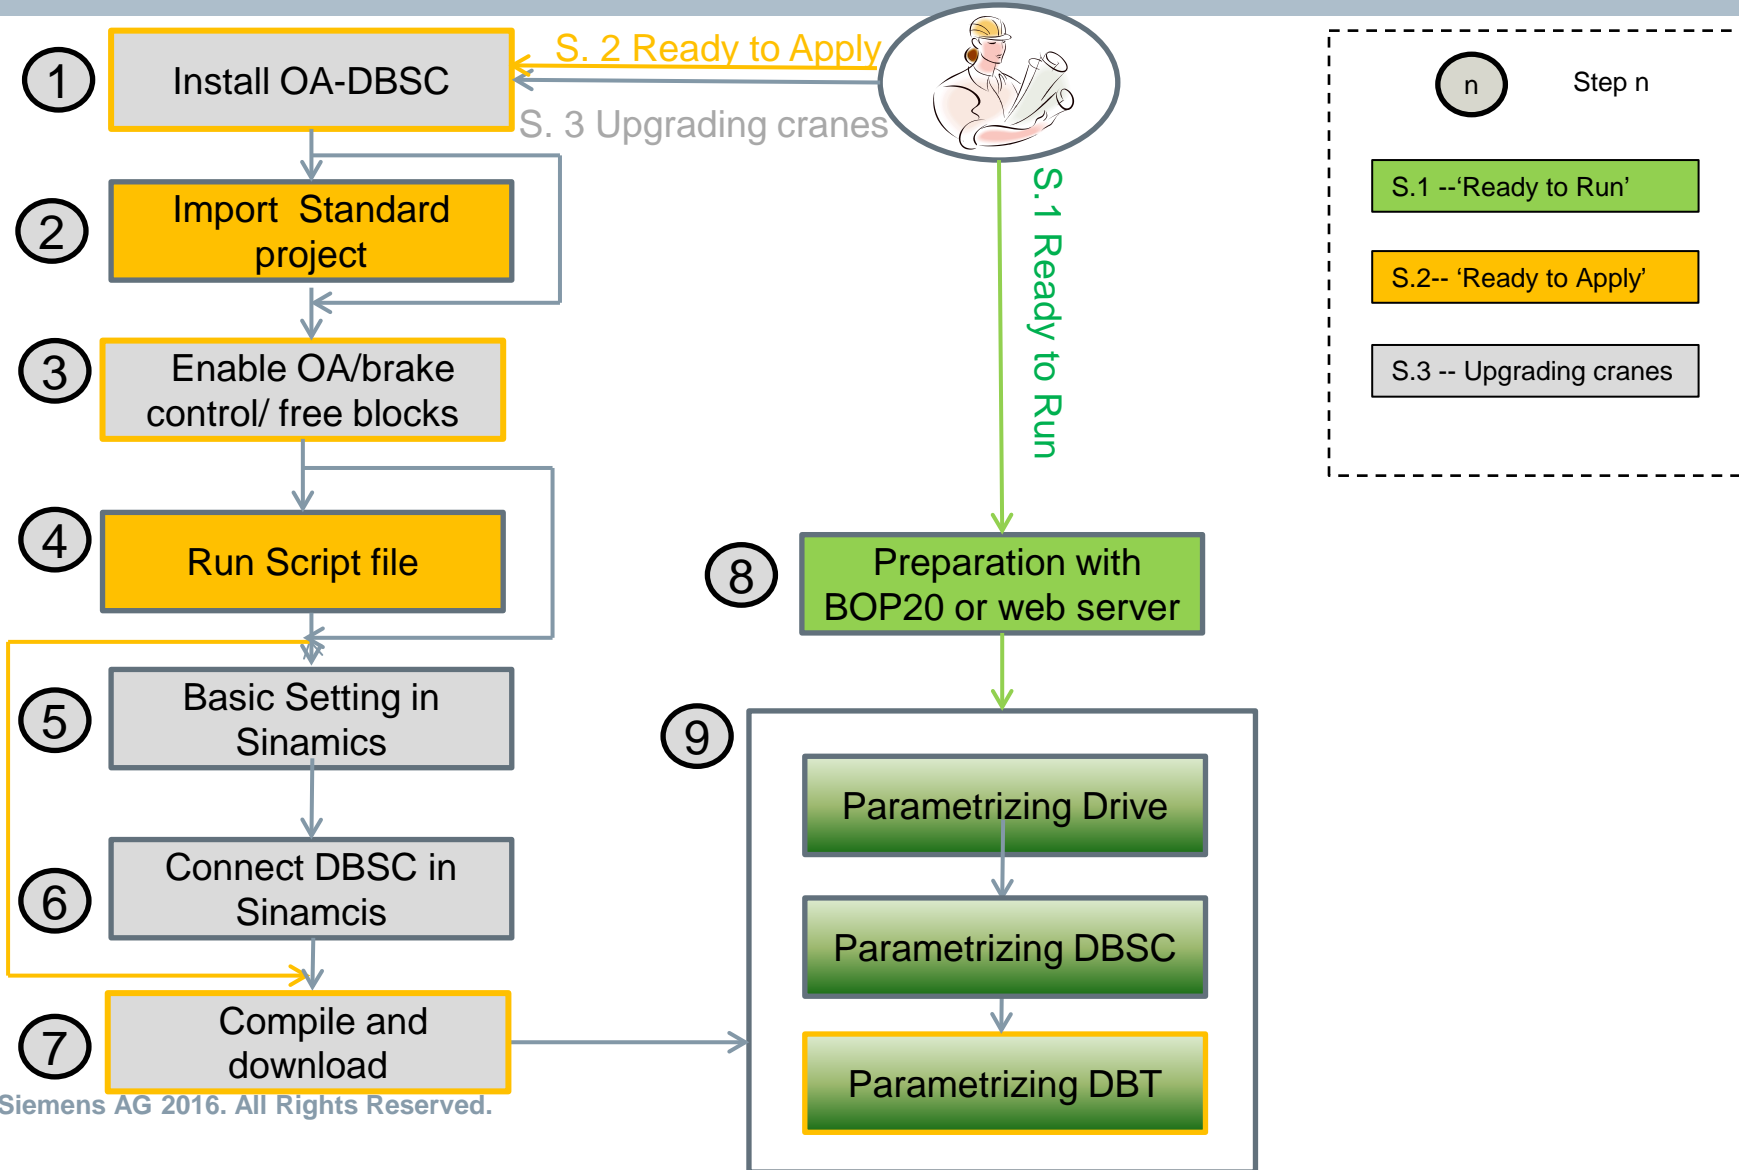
1 Install OA-DBSC

S. 2 Ready to Apply

S. 3 Upgrading cranes

2 Import Standard project

3 Enable OA/brake control/ free blocks

4 Run Script file

5 Basic Setting in Sinamics

6 Connect DBSC in Sinamcis

7 Compile and download

S.1 Ready to Run

8 Preparation with BOP20 or web server

9

Parametrizing Drive

Parametrizing DBSC

Parametrizing DBT

n Step n

S.1 --‘Ready to Run’

S.2-- ‘Ready to Apply’

S.3 -- Upgrading cranes

Siemens AG 2016. All Rights Reserved.